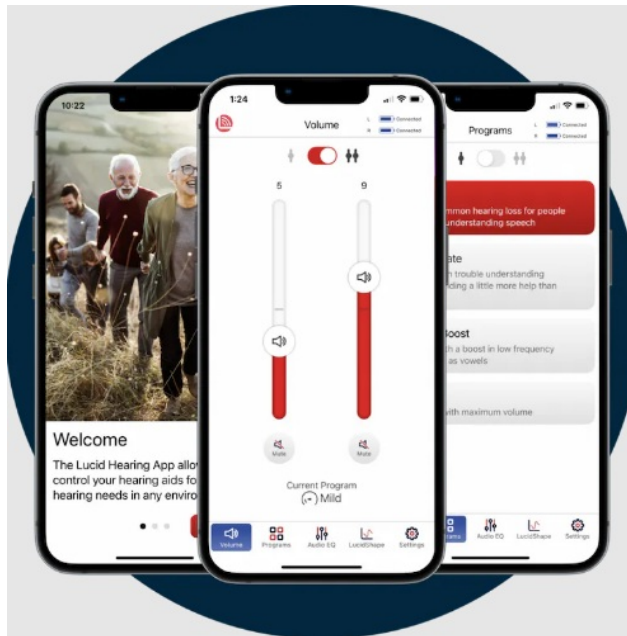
10:22

Welcome

The Lucid Hearing App allow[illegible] control your hearing aids fo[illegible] hearing needs in any enviro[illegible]

1:24

Volume

L Connected
R Connected

5

9

Mute

Mute

Current Program
Mild

Volume
Programs
Audio EQ
LucidShape
Settings

Programs

L Connected
R Connected

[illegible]mmon hearing loss for people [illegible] understanding speech

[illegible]ate
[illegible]h trouble understanding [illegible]ding a little more help than

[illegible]Boost
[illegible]th a boost in low frequency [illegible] as vowels

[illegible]with maximum volume

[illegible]ams
Audio EQ
LucidShape
Settings